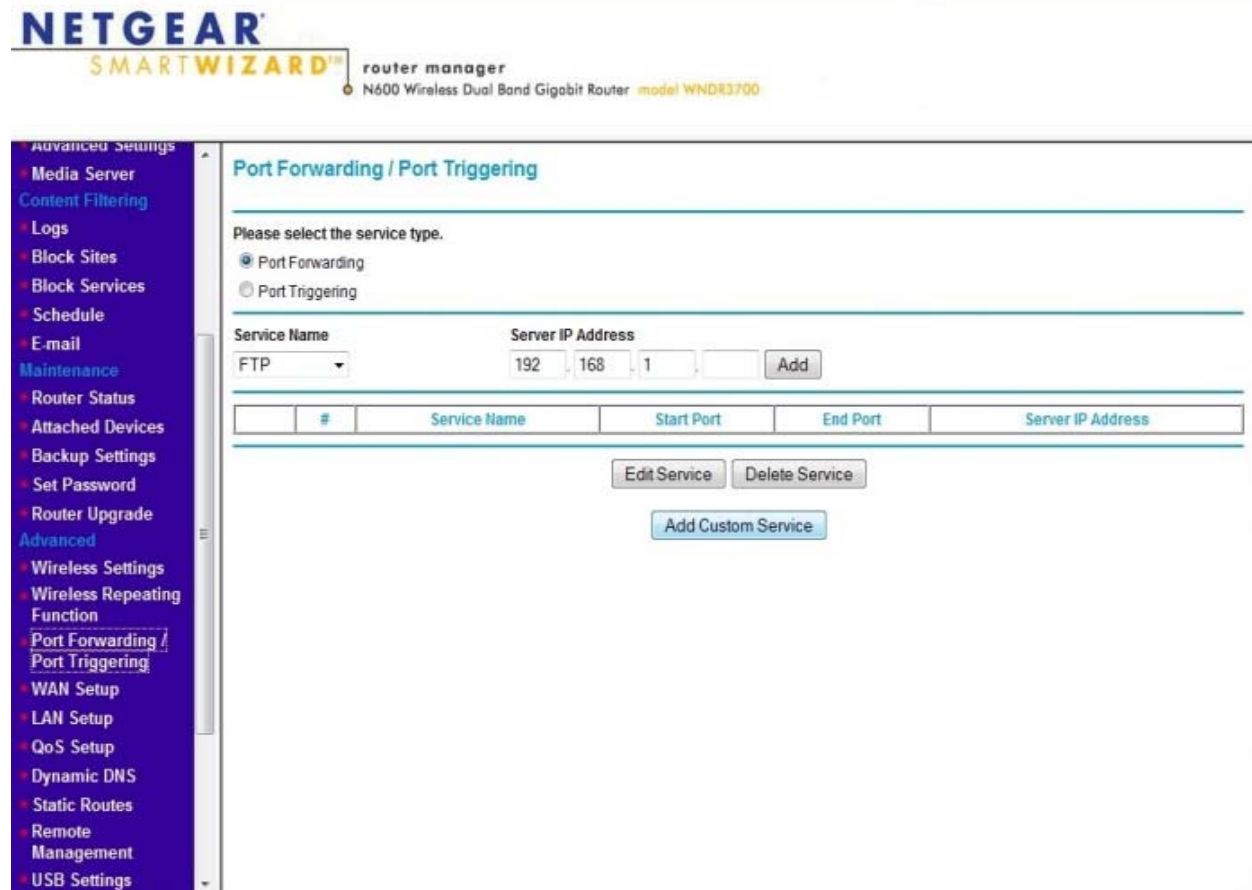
NETGEAR
SMARTWIZARD™ router manager
N600 Wireless Dual Band Gigabit Router model WNDR3700

Advanced Settings
Media Server
Content Filtering
Logs
Block Sites
Block Services
Schedule
E-mail
Maintenance
Router Status
Attached Devices
Backup Settings
Set Password
Router Upgrade
Advanced
Wireless Settings
Wireless Repeating Function
Port Forwarding / Port Triggering
WAN Setup
LAN Setup
QoS Setup
Dynamic DNS
Static Routes
Remote Management
USB Settings

Port Forwarding / Port Triggering

Please select the service type.
Port Forwarding
Port Triggering

Service Name
FTP

Server IP Address
192 . 168 . 1 .
Add

| | # | Service Name | Start Port | End Port | Server IP Address |
|---|---|---|---|---|---|

Edit Service
Delete Service
Add Custom Service